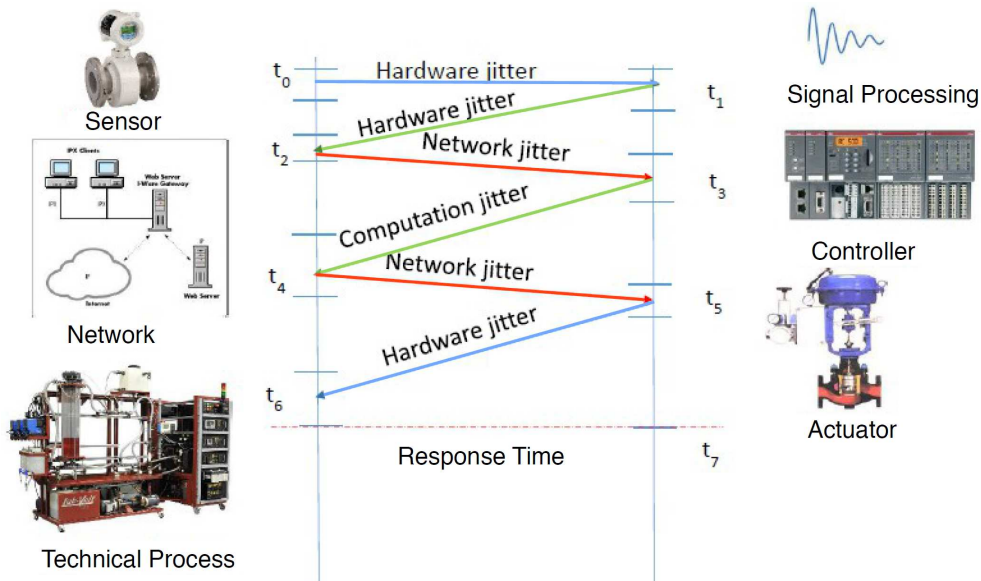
Sensor

IPX Clients

Web Server

Internet

Web Server

Network

Technical Process

$t_0$

Hardware jitter

$t_1$

Hardware jitter

$t_2$

Network jitter

$t_3$

Computation jitter

$t_4$

Network jitter

$t_5$

Hardware jitter

$t_6$

Response Time

$t_7$

Signal Processing

Controller

Actuator